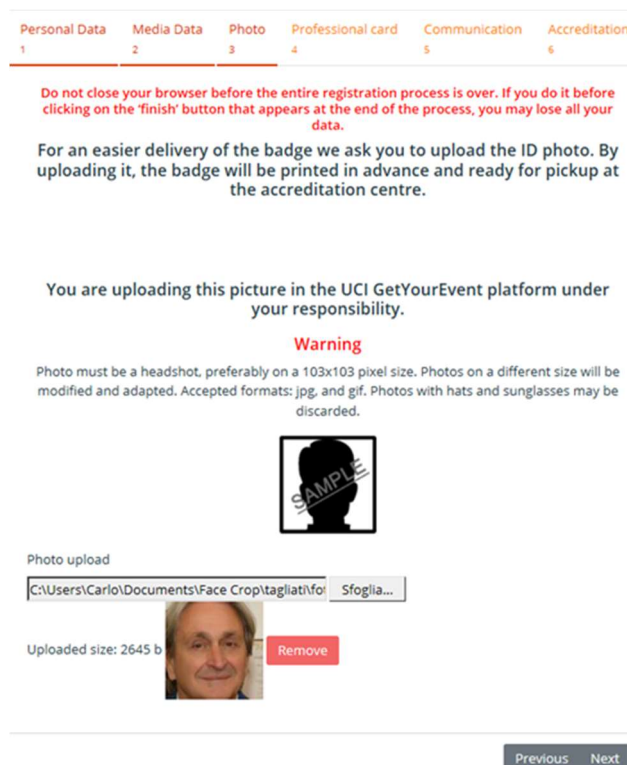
Personal Data 1 | Media Data 2 | Photo 3 | Professional card 4 | Communication 5 | Accreditation 6

Do not close your browser before the entire registration process is over. If you do it before clicking on the 'finish' button that appears at the end of the process, you may lose all your data.

For an easier delivery of the badge we ask you to upload the ID photo. By uploading it, the badge will be printed in advance and ready for pickup at the accreditation centre.

You are uploading this picture in the UCI GetYourEvent platform under your responsibility.

Warning

Photo must be a headshot, preferably on a 103x103 pixel size. Photos on a different size will be modified and adapted. Accepted formats: jpg, and gif. Photos with hats and sunglasses may be discarded.

SAMPLE

Photo upload

C:\Users\Carlo\Documents\Face Crop\tagliati\fo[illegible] Sfoglia...

Uploaded size: 2645 b

Remove

Previous Next